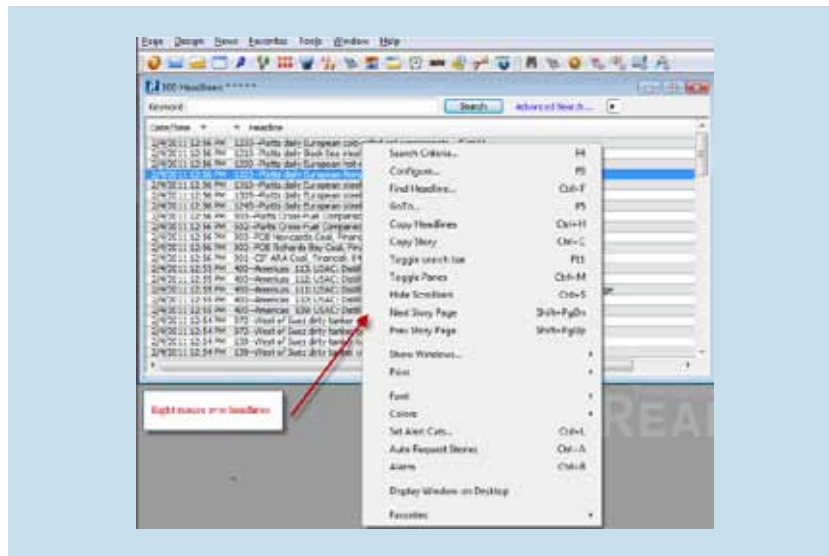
Page Design News Favorites Tools Window Help

100 Headlines *****

Keyword

Search Advanced Search...

Date/Time Headline

2/4/2011 12:56 PM 1210--Platts daily European
2/4/2011 12:56 PM 1215--Platts daily Black Sea
2/4/2011 12:56 PM 1350--Platts daily European
2/4/2011 12:56 PM 1353--Platts daily European
2/4/2011 12:56 PM 1350--Platts daily European
2/4/2011 12:56 PM 1325--Platts daily European
2/4/2011 12:56 PM 1245--Platts daily European
2/4/2011 12:56 PM 503--Platts Crude Fuel
2/4/2011 12:56 PM 502--Platts Crude Fuel
2/4/2011 12:56 PM 501--FOB Newcastle Coal
2/4/2011 12:56 PM 502--FOB Richards Bay Coal
2/4/2011 12:56 PM 501--CIF ARA Coal
2/4/2011 12:55 PM 400--Americas
2/4/2011 12:55 PM 400--Americas
2/4/2011 12:55 PM 400--Americas
2/4/2011 12:55 PM 400--Americas
2/4/2011 12:55 PM 400--Americas
2/4/2011 12:54 PM 370--West of Suez dirty tanker
2/4/2011 12:54 PM 370--West of Suez dirty tanker
2/4/2011 12:54 PM 139--West of Suez dirty tanker
2/4/2011 12:54 PM 139--West of Suez dirty tanker

Search Criteria... F4
Configure... F8
Find Headline... Ctrl+F
GoTo... F5
Copy Headlines Ctrl+H
Copy Story Ctrl+C
Toggle search bar F11
Toggle Panes Ctrl+M
Hide Scrollbars Ctrl+S
Next Story Page Shift+PgDn
Prev Story Page Shift+PgUp
Show Windows...
Print
Font
Colors
Set Alert Cats... Ctrl+L
Auto Request Stories Ctrl+A
Alarm Ctrl+R
Display Window on Desktop
Favorites

Right mouse over headlines